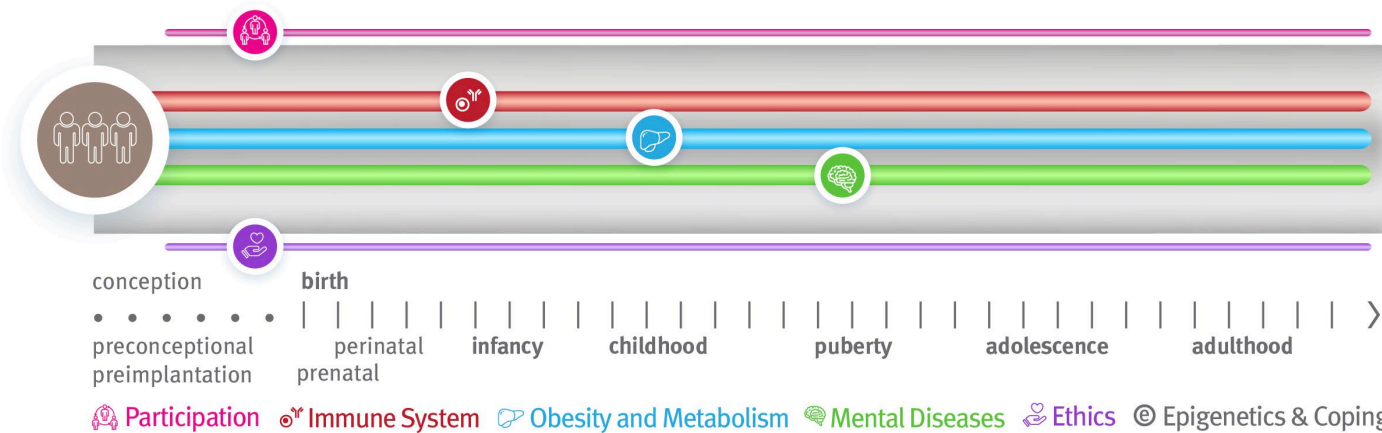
conception birth

preconceptional preimplantation perinatal prenatal infancy childhood puberty adolescence adulthood

Participation Immune System Obesity and Metabolism Mental Diseases Ethics Epigenetics & Coping